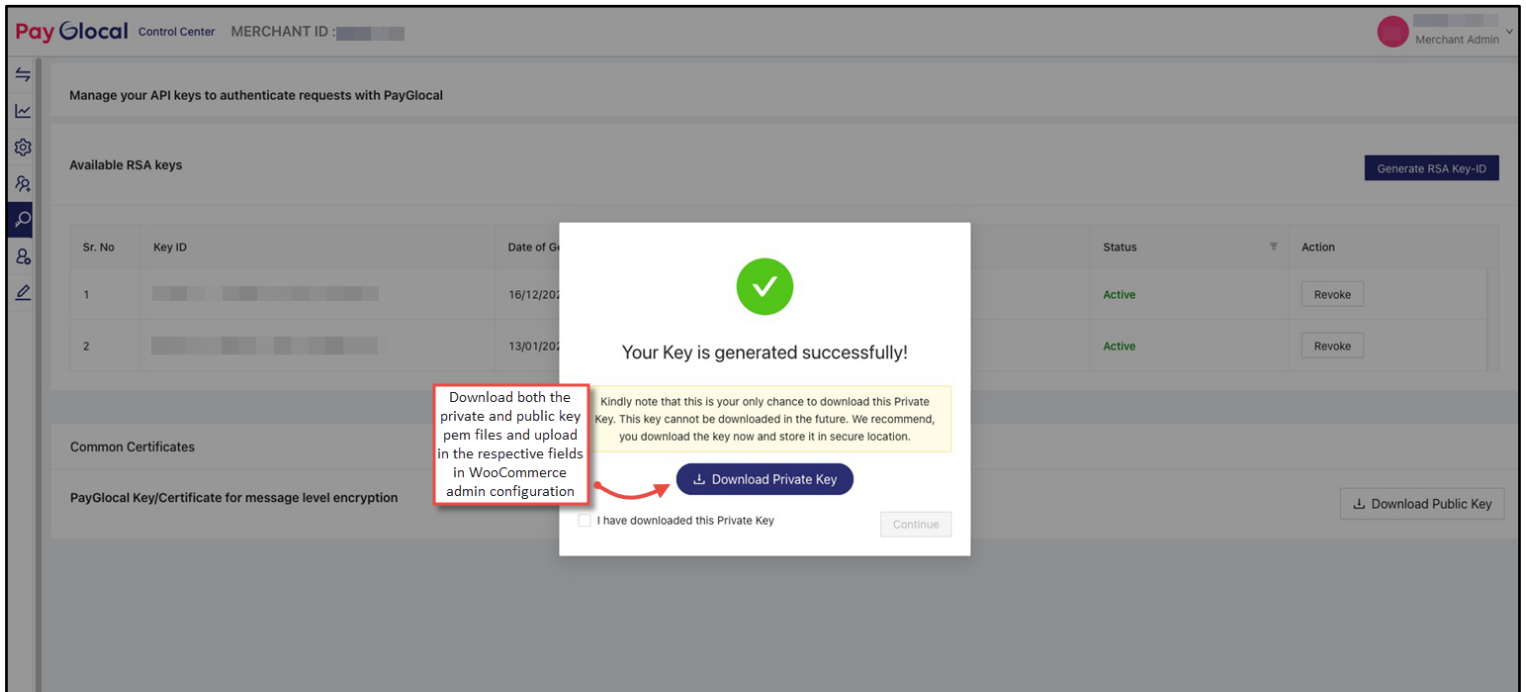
Pay Glocal Control Center MERCHANT ID :

Merchant Admin

Manage your API keys to authenticate requests with PayGlocal

Available RSA keys

Generate RSA Key-ID

| Sr. No | Key ID | Date of Ge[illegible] | Status | Action |
|---|---|---|---|---|
| 1 | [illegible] | 16/12/202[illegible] | Active | Revoke |
| 2 | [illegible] | 13/01/202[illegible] | Active | Revoke |

Common Certificates

PayGlocal Key/Certificate for message level encryption

Download Public Key

Your Key is generated successfully!

Kindly note that this is your only chance to download this Private Key. This key cannot be downloaded in the future. We recommend, you download the key now and store it in secure location.

Download Private Key

I have downloaded this Private Key

Continue

Download both the private and public key pem files and upload in the respective fields in WooCommerce admin configuration